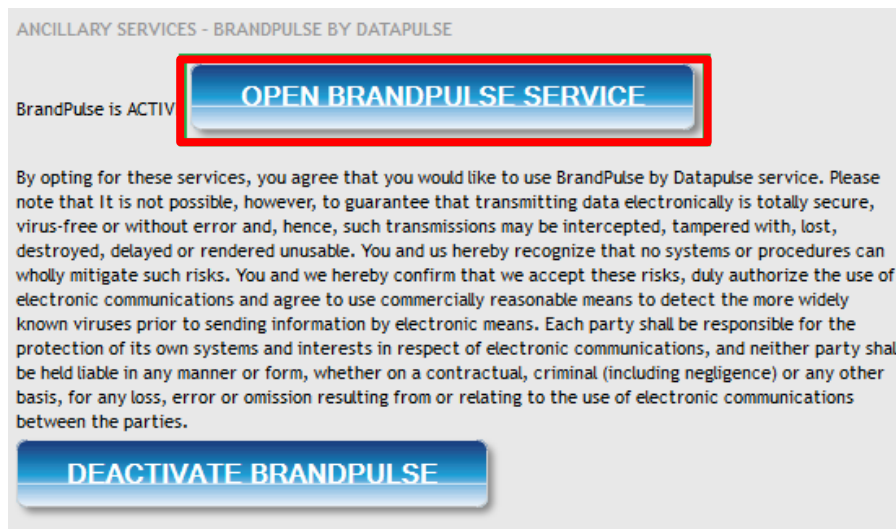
ANCILLARY SERVICES - BRANDPULSE BY DATAPULSE

BrandPulse is ACTIV

OPEN BRANDPULSE SERVICE

By opting for these services, you agree that you would like to use BrandPulse by Datapulse service. Please note that It is not possible, however, to guarantee that transmitting data electronically is totally secure, virus-free or without error and, hence, such transmissions may be intercepted, tampered with, lost, destroyed, delayed or rendered unusable. You and us hereby recognize that no systems or procedures can wholly mitigate such risks. You and we hereby confirm that we accept these risks, duly authorize the use of electronic communications and agree to use commercially reasonable means to detect the more widely known viruses prior to sending information by electronic means. Each party shall be responsible for the protection of its own systems and interests in respect of electronic communications, and neither party shal be held liable in any manner or form, whether on a contractual, criminal (including negligence) or any other basis, for any loss, error or omission resulting from or relating to the use of electronic communications between the parties.

DEACTIVATE BRANDPULSE